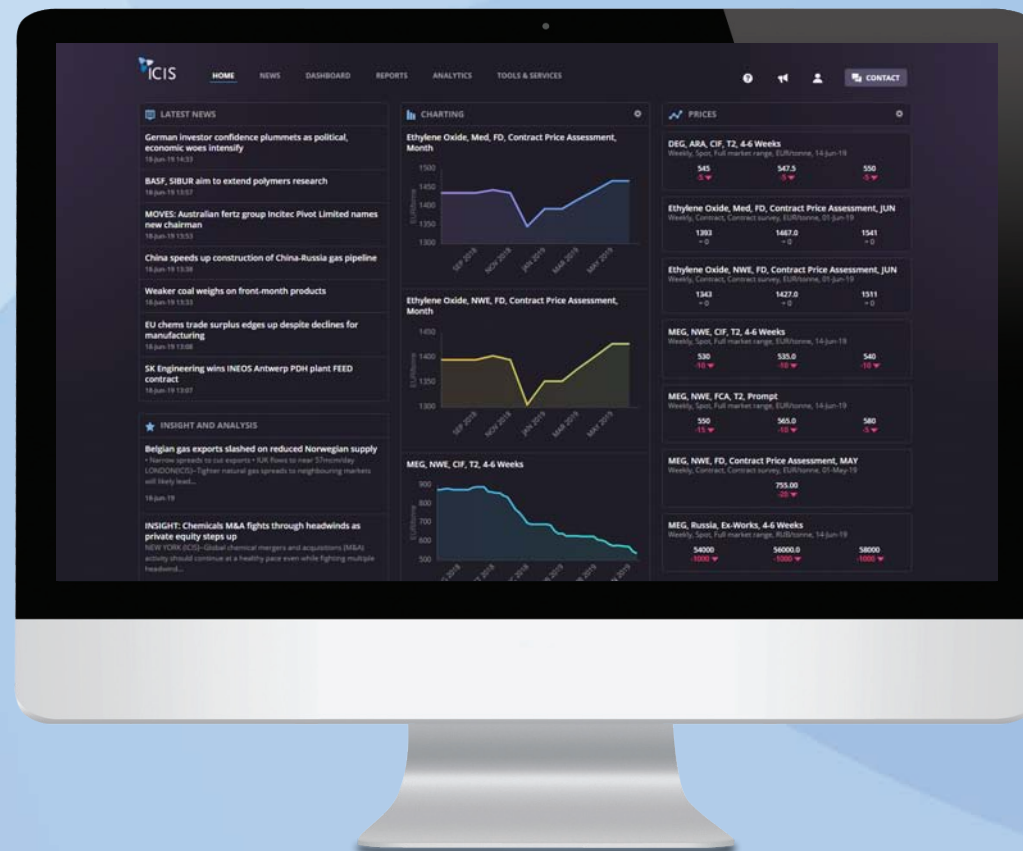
ICIS HOME NEWS DASHBOARD REPORTS ANALYTICS TOOLS & SERVICES CONTACT

LATEST NEWS

German investor confidence plummets as political, economic woes intensify
18-Jun-19 14:33

BASF, SIBUR aim to extend polymers research
18-Jun-19 13:57

MOVES: Australian fertz group Incitec Pivot Limited names new chairman
18-Jun-19 13:53

China speeds up construction of China-Russia gas pipeline
18-Jun-19 13:38

Weaker coal weighs on front-month products
18-Jun-19 13:33

EU chems trade surplus edges up despite declines for manufacturing
18-Jun-19 13:08

SK Engineering wins INEOS Antwerp PDH plant FEED contract
18-Jun-19 13:07

INSIGHT AND ANALYSIS

Belgian gas exports slashed on reduced Norwegian supply
• Narrow spreads to cut exports • IUK flows to near 57mcm/day LONDON(ICIS)--Tighter natural gas spreads to neighbouring markets will likely lead...
18-Jun-19

INSIGHT: Chemicals M&A fights through headwinds as private equity steps up
NEW YORK (ICIS)--Global chemical mergers and acquisitions (M&A) activity should continue at a healthy pace even while fighting multiple headwind...

CHARTING

Ethylene Oxide, Med, FD, Contract Price Assessment, Month
1500 1450 1400 1350 1300
EUR/tonne
SEP 2018 NOV 2018 JAN 2019 MAR 2019 MAY 2019

Ethylene Oxide, NWE, FD, Contract Price Assessment, Month
1450 1400 1350 1300
EUR/tonne
SEP 2018 NOV 2018 JAN 2019 MAR 2019 MAY 2019

MEG, NWE, CIF, T2, 4-6 Weeks
900 800 700 600 500
EUR/tonne

PRICES

DEG, ARA, CIF, T2, 4-6 Weeks
Weekly, Spot, Full market range, EUR/tonne, 14-Jun-19
545 -5 547.5 -5 550 -5

Ethylene Oxide, Med, FD, Contract Price Assessment, JUN
Weekly, Contract, Contract survey, EUR/tonne, 01-Jun-19
1393 +0 1467.0 +0 1541 +0

Ethylene Oxide, NWE, FD, Contract Price Assessment, JUN
Weekly, Contract, Contract survey, EUR/tonne, 01-Jun-19
1343 +0 1427.0 +0 1511 +0

MEG, NWE, CIF, T2, 4-6 Weeks
Weekly, Spot, Full market range, EUR/tonne, 14-Jun-19
530 -10 535.0 -10 540 -10

MEG, NWE, FCA, T2, Prompt
Weekly, Spot, Full market range, EUR/tonne, 14-Jun-19
550 -15 565.0 -10 580 -5

MEG, NWE, FD, Contract Price Assessment, MAY
Weekly, Contract, Contract survey, EUR/tonne, 01-May-19
755.00 -20

MEG, Russia, Ex-Works, 4-6 Weeks
Weekly, Spot, Full market range, RUB/tonne, 14-Jun-19
54000 -1000 56000.0 -1000 58000 -1000